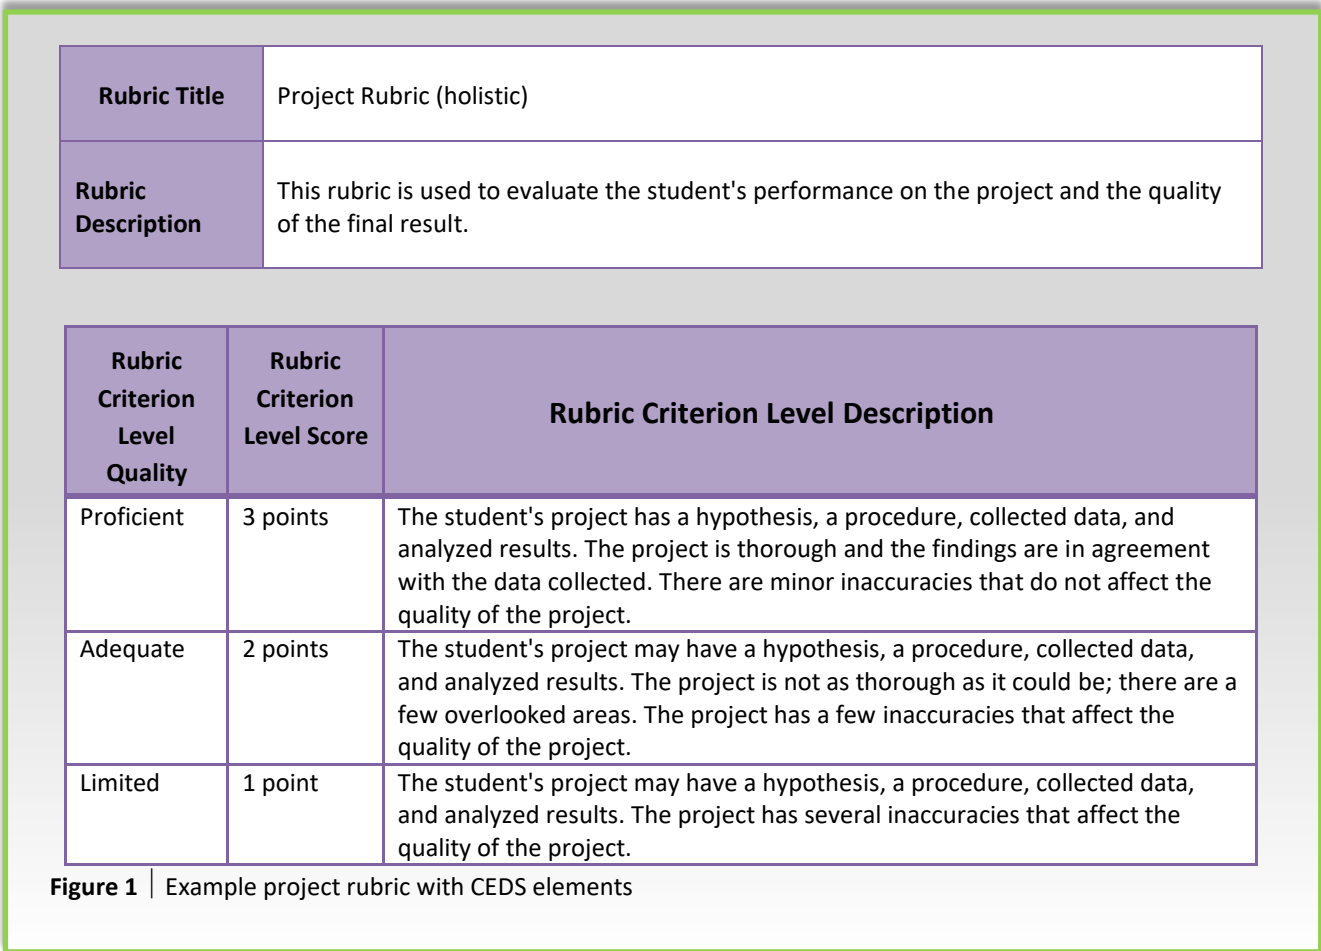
| Rubric Title | Project Rubric (holistic) |
|---|---|
| Rubric Description | This rubric is used to evaluate the student's performance on the project and the quality of the final result. |

| Rubric Criterion Level Quality | Rubric Criterion Level Score | Rubric Criterion Level Description |
|---|---|---|
| Proficient | 3 points | The student's project has a hypothesis, a procedure, collected data, and analyzed results. The project is thorough and the findings are in agreement with the data collected. There are minor inaccuracies that do not affect the quality of the project. |
| Adequate | 2 points | The student's project may have a hypothesis, a procedure, collected data, and analyzed results. The project is not as thorough as it could be; there are a few overlooked areas. The project has a few inaccuracies that affect the quality of the project. |
| Limited | 1 point | The student's project may have a hypothesis, a procedure, collected data, and analyzed results. The project has several inaccuracies that affect the quality of the project. |

**Figure 1** | Example project rubric with CEDS elements